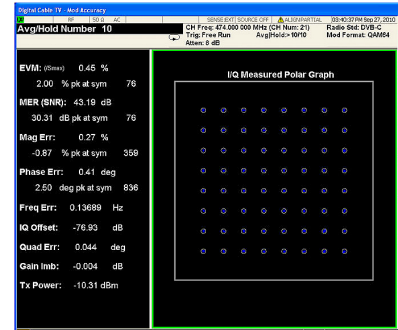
Digital Cable TV - Mod Accuracy

RF 50 Ω AC SENSE:EXT SOURCE OFF ALIGN PARTIAL 03:40:37 PM Sep 27, 2010

Avg/Hold Number 10

CH Freq: 474.000 000 MHz (CH Num: 21) Radio Std: DVB-C
Trig: Free Run Avg|Hold:>10/10 Mod Format: QAM64
Atten: 8 dB

EVM: (Rms) 0.45 %
2.00 % pk at sym 76

MER (SNR): 43.19 dB
30.31 dB pk at sym 76

Mag Err: 0.27 %
-0.87 % pk at sym 359

Phase Err: 0.41 deg
2.50 deg pk at sym 836

Freq Err: 0.13689 Hz

IQ Offset: -76.93 dB

Quad Err: 0.044 deg

Gain Imb: -0.004 dB

Tx Power: -10.31 dBm

I/Q Measured Polar Graph